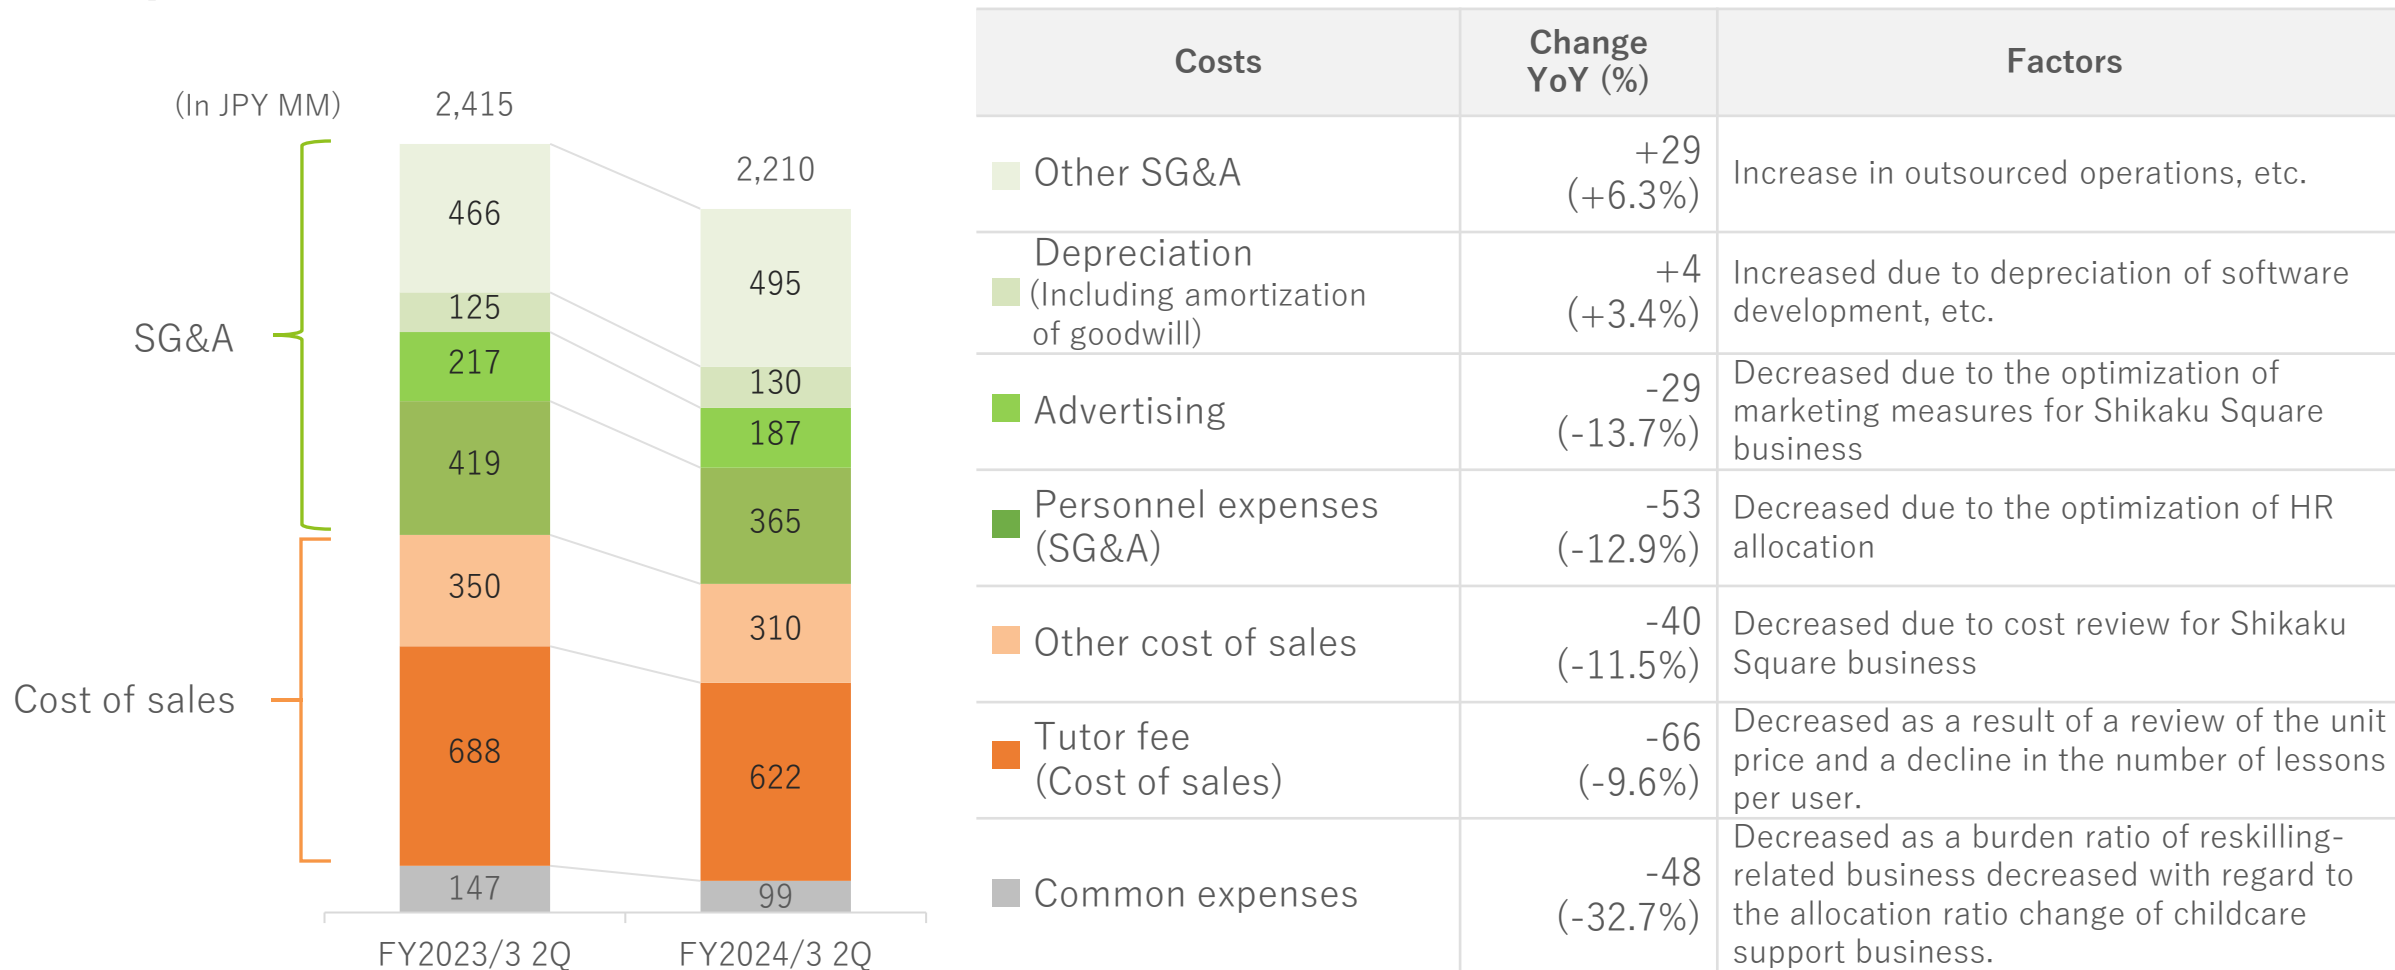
(In JPY MM)

2,415

2,210

SG&A

Cost of sales

| FY2023/3 2Q | FY2024/3 2Q |
|---|---|
| 466 | 495 |
| 125 | 130 |
| 217 | 187 |
| 419 | 365 |
| 350 | 310 |
| 688 | 622 |
| 147 | 99 |

| Costs | Change YoY (%) | Factors |
|---|---|---|
| Other SG&A | +29 (+6.3%) | Increase in outsourced operations, etc. |
| Depreciation (Including amortization of goodwill) | +4 (+3.4%) | Increased due to depreciation of software development, etc. |
| Advertising | -29 (-13.7%) | Decreased due to the optimization of marketing measures for Shikaku Square business |
| Personnel expenses (SG&A) | -53 (-12.9%) | Decreased due to the optimization of HR allocation |
| Other cost of sales | -40 (-11.5%) | Decreased due to cost review for Shikaku Square business |
| Tutor fee (Cost of sales) | -66 (-9.6%) | Decreased as a result of a review of the unit price and a decline in the number of lessons per user. |
| Common expenses | -48 (-32.7%) | Decreased as a burden ratio of reskilling-related business decreased with regard to the allocation ratio change of childcare support business. |